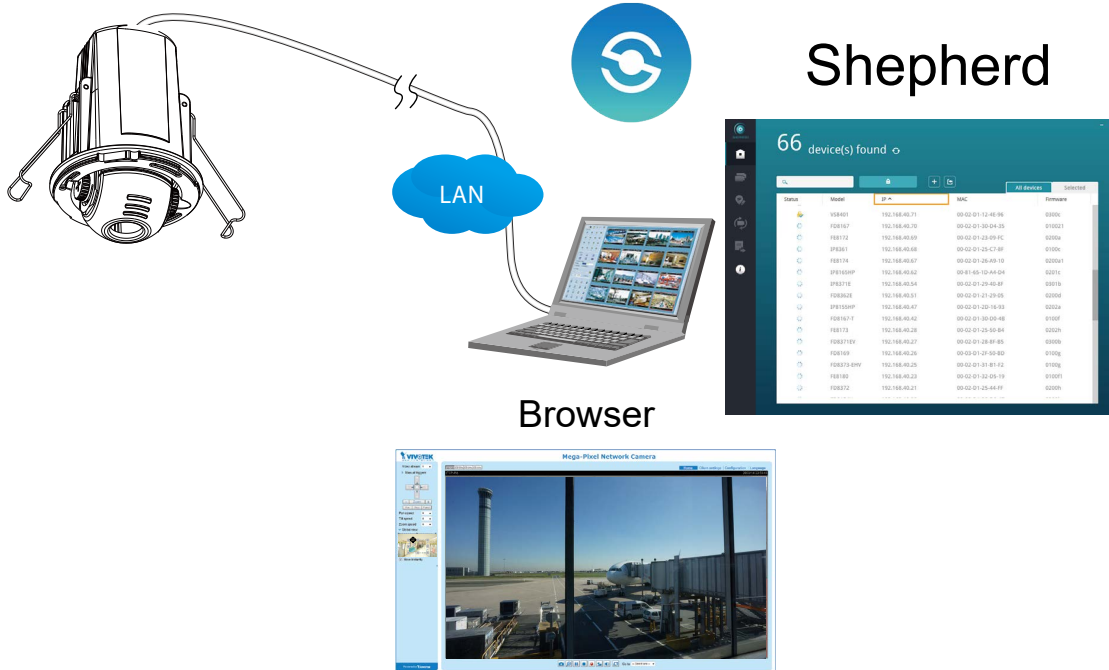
Shepherd

LAN

66 device(s) found

All devices Selected

| Status | Model | IP | MAC | Firmware |
|---|---|---|---|---|
| | VS8401 | 192.168.40.71 | 00-02-D1-12-4E-96 | 0300c |
| | FD8167 | 192.168.40.70 | 00-02-D1-30-D4-35 | 010021 |
| | FE8172 | 192.168.40.69 | 00-02-D1-22-09-FC | 0200a |
| | IP8361 | 192.168.40.68 | 00-02-D1-25-C7-8F | 0100c |
| | FE8174 | 192.168.40.67 | 00-02-D1-26-A9-10 | 0200a1 |
| | IP8165HP | 192.168.40.62 | 00-01-65-10-A4-D4 | 0201c |
| | IP8371E | 192.168.40.54 | 00-02-D1-29-40-8F | 0301b |
| | FD8362E | 192.168.40.51 | 00-02-D1-21-29-05 | 0200d |
| | IP8155HP | 192.168.40.47 | 00-02-D1-20-16-93 | 0202a |
| | FD8167-T | 192.168.40.42 | 00-02-D1-30-D0-48 | 0100F |
| | FE8173 | 192.168.40.28 | 00-02-D1-25-50-B4 | 0202h |
| | FD8371EV | 192.168.40.27 | 00-02-D1-28-8F-B5 | 0300b |
| | FD8169 | 192.168.40.26 | 00-03-D1-2F-50-BD | 0100g |
| | FD8373-EHV | 192.168.40.25 | 00-02-D1-31-B1-F2 | 0100g |
| | FE8180 | 192.168.40.23 | 00-02-D1-32-05-19 | 0100f1 |
| | FD8372 | 192.168.40.21 | 00-02-D1-25-44-FF | 0200h |

Browser

VIVOTEK

Mega-Pixel Network Camera